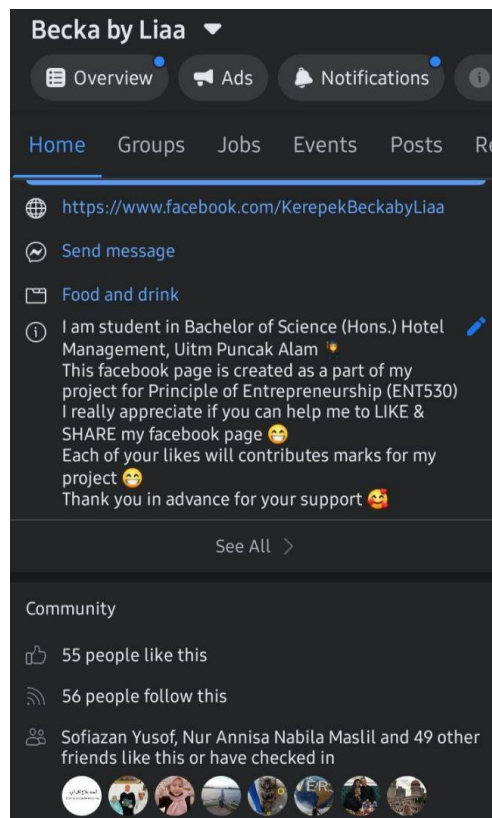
Becka by Liaa

Overview
Ads
Notifications

Home Groups Jobs Events Posts Re

https://www.facebook.com/KerepekBeckabyLiaa

Send message

Food and drink

I am student in Bachelor of Science (Hons.) Hotel Management, Uitm Puncak Alam 👎
This facebook page is created as a part of my project for Principle of Entrepreneurship (ENT530)
I really appreciate if you can help me to LIKE & SHARE my facebook page 😁
Each of your likes will contributes marks for my project 😁
Thank you in advance for your support 🥰

See All >

Community

55 people like this

56 people follow this

Sofiazan Yusof, Nur Annisa Nabila Maslil and 49 other friends like this or have checked in